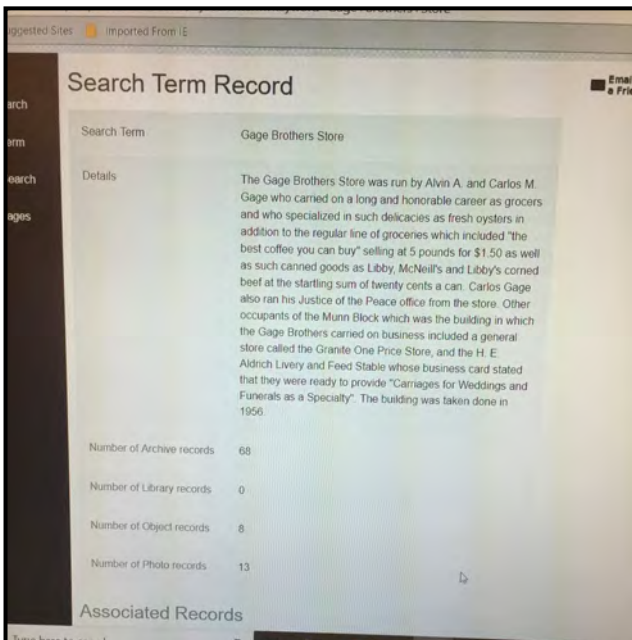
ggested Sites  Imported From IE

arch
erm
earch
ages

Search Term Record

Emai a Fri

| Search Term | Gage Brothers Store |
|---|---|
| Details | The Gage Brothers Store was run by Alvin A. and Carlos M. Gage who carried on a long and honorable career as grocers and who specialized in such delicacies as fresh oysters in addition to the regular line of groceries which included "the best coffee you can buy" selling at 5 pounds for $1.50 as well as such canned goods as Libby, McNeill's and Libby's corned beef at the startling sum of twenty cents a can. Carlos Gage also ran his Justice of the Peace office from the store. Other occupants of the Munn Block which was the building in which the Gage Brothers carried on business included a general store called the Granite One Price Store, and the H. E. Aldrich Livery and Feed Stable whose business card stated that they were ready to provide "Carriages for Weddings and Funerals as a Specialty". The building was taken done in 1956. |
| Number of Archive records | 68 |
| Number of Library records | 0 |
| Number of Object records | 8 |
| Number of Photo records | 13 |

Associated Records

Type here to search